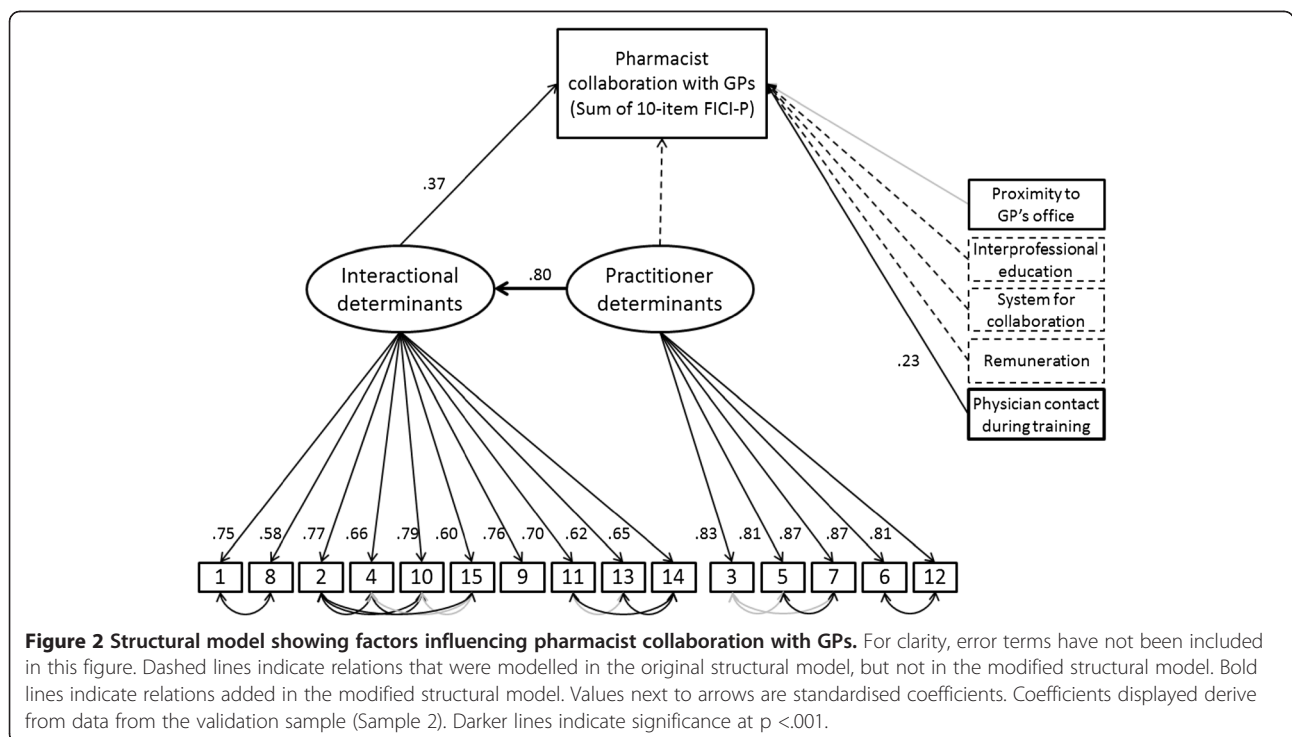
Pharmacist collaboration with GPs (Sum of 10-item FICI-P)

.37

Interactional determinants

.80

Practitioner determinants

Proximity to GP's office

Interprofessional education

System for collaboration

Remuneration

.23

Physician contact during training

.75 .58 .77 .66 .79 .60 .76 .70 .62 .65

.83 .81 .87 .87 .81

1 8 2 4 10 15 9 11 13 14

3 5 7 6 12

**Figure 2 Structural model showing factors influencing pharmacist collaboration with GPs.** For clarity, error terms have not been included in this figure. Dashed lines indicate relations that were modelled in the original structural model, but not in the modified structural model. Bold lines indicate relations added in the modified structural model. Values next to arrows are standardised coefficients. Coefficients displayed derive from data from the validation sample (Sample 2). Darker lines indicate significance at p <.001.